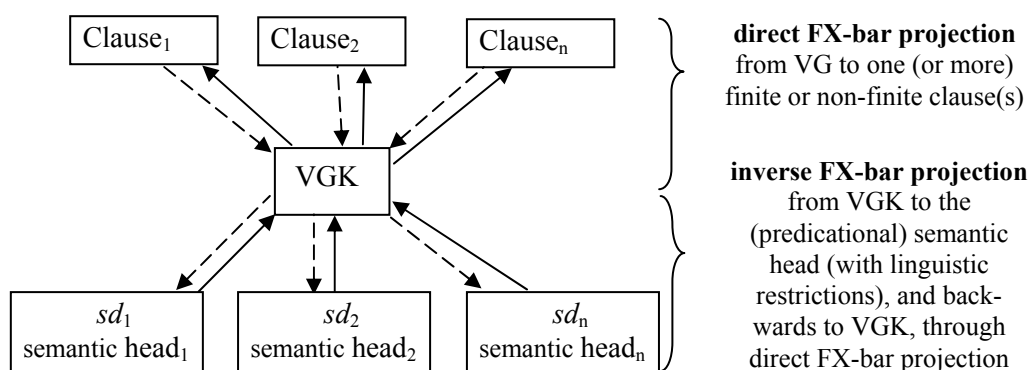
Clause$_1$

Clause$_2$

Clause$_n$

VGK

$sd_1$
semantic head$_1$

$sd_2$
semantic head$_2$

$sd_n$
semantic head$_n$

**direct FX-bar projection** from VG to one (or more) finite or non-finite clause(s)

**inverse FX-bar projection** from VGK to the (predicational) semantic head (with linguistic restrictions), and backwards to VGK, through direct FX-bar projection